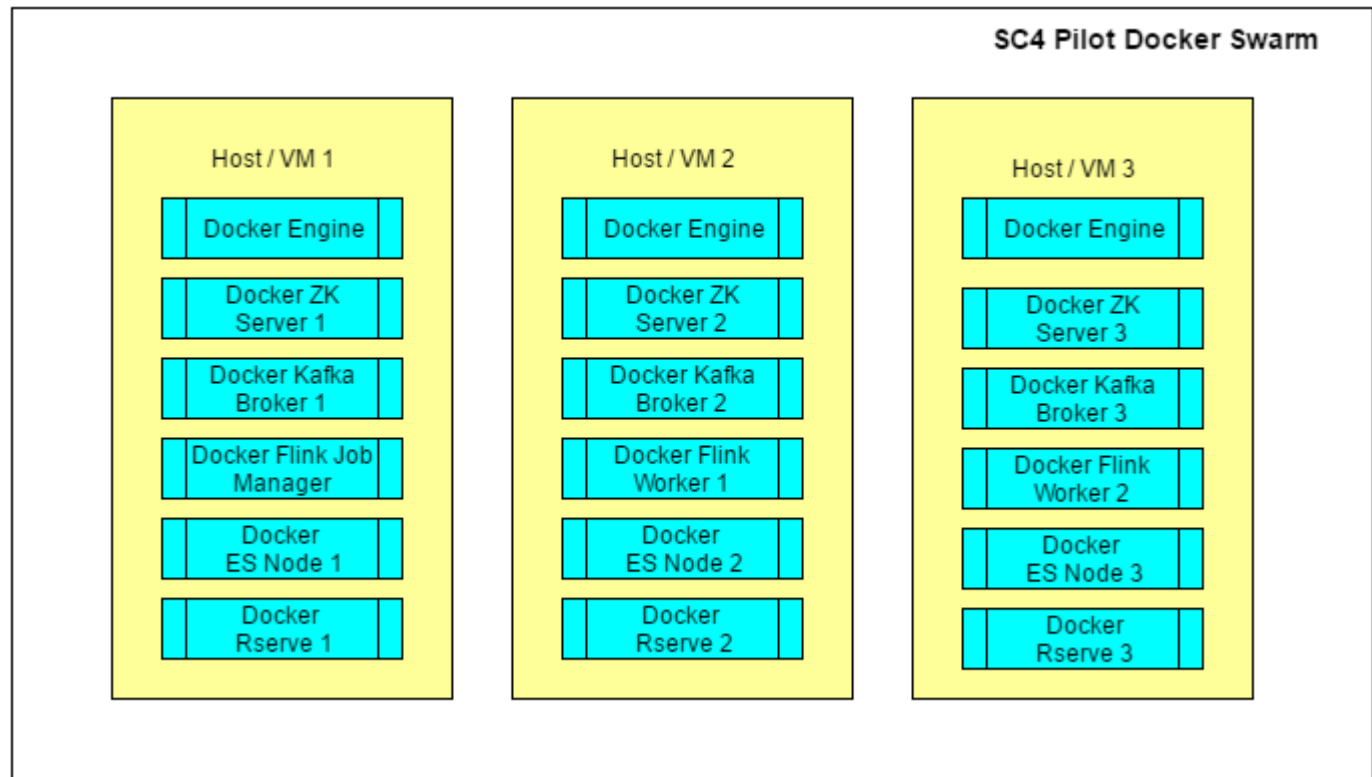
SC4 Pilot Docker Swarm

Host / VM 1

Docker Engine

Docker ZK Server 1

Docker Kafka Broker 1

Docker Flink Job Manager

Docker ES Node 1

Docker Rserve 1

Host / VM 2

Docker Engine

Docker ZK Server 2

Docker Kafka Broker 2

Docker Flink Worker 1

Docker ES Node 2

Docker Rserve 2

Host / VM 3

Docker Engine

Docker ZK Server 3

Docker Kafka Broker 3

Docker Flink Worker 2

Docker ES Node 3

Docker Rserve 3